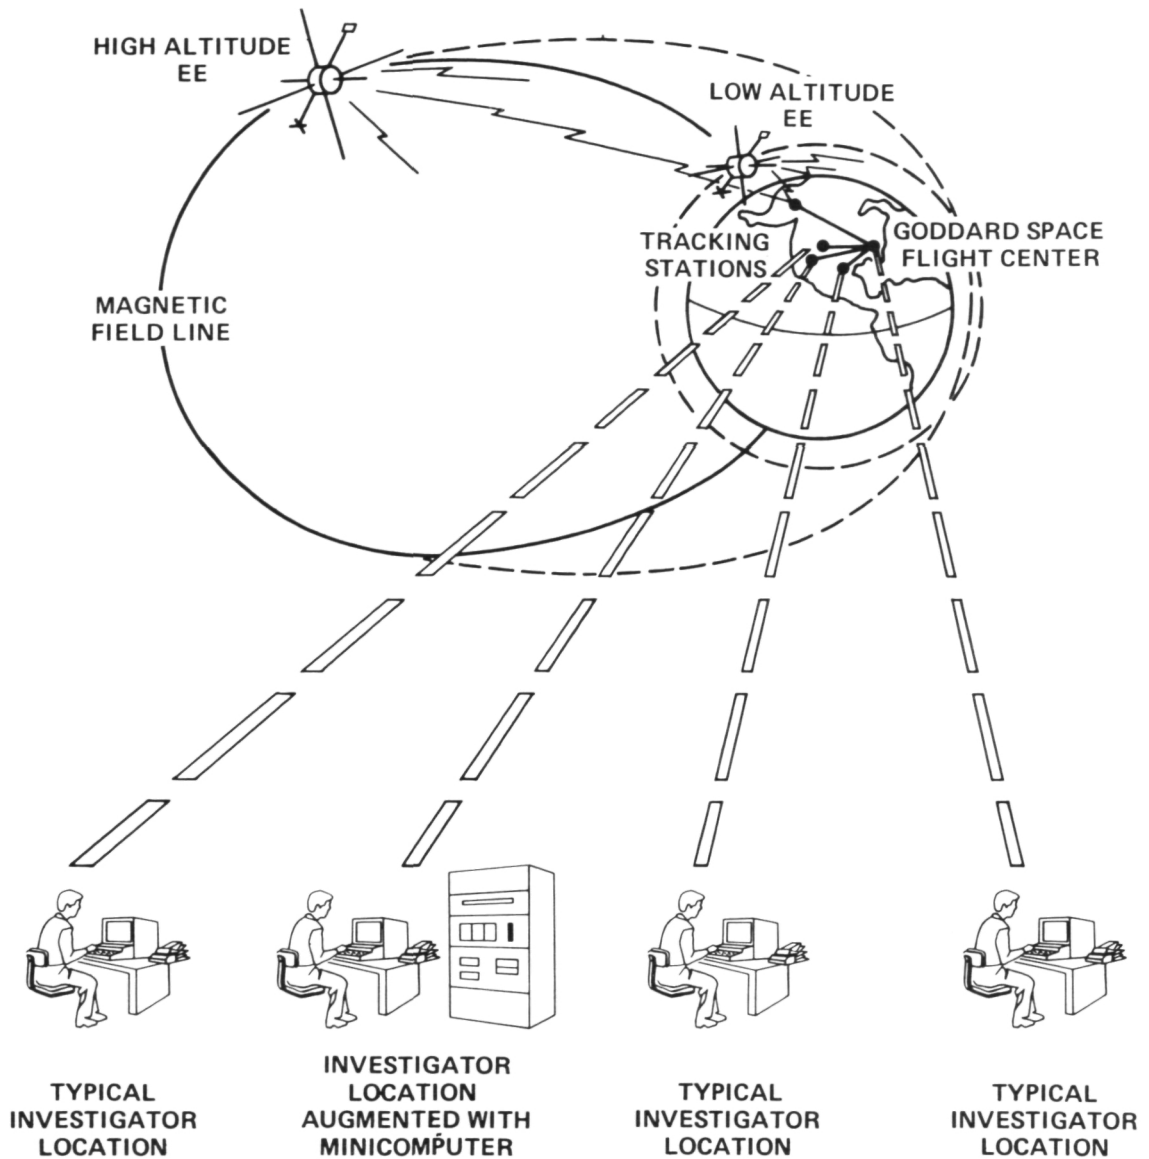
HIGH ALTITUDE EE

LOW ALTITUDE EE

TRACKING STATIONS

GODDARD SPACE FLIGHT CENTER

MAGNETIC FIELD LINE

TYPICAL INVESTIGATOR LOCATION

INVESTIGATOR LOCATION AUGMENTED WITH MINICOMPUTER

TYPICAL INVESTIGATOR LOCATION

TYPICAL INVESTIGATOR LOCATION